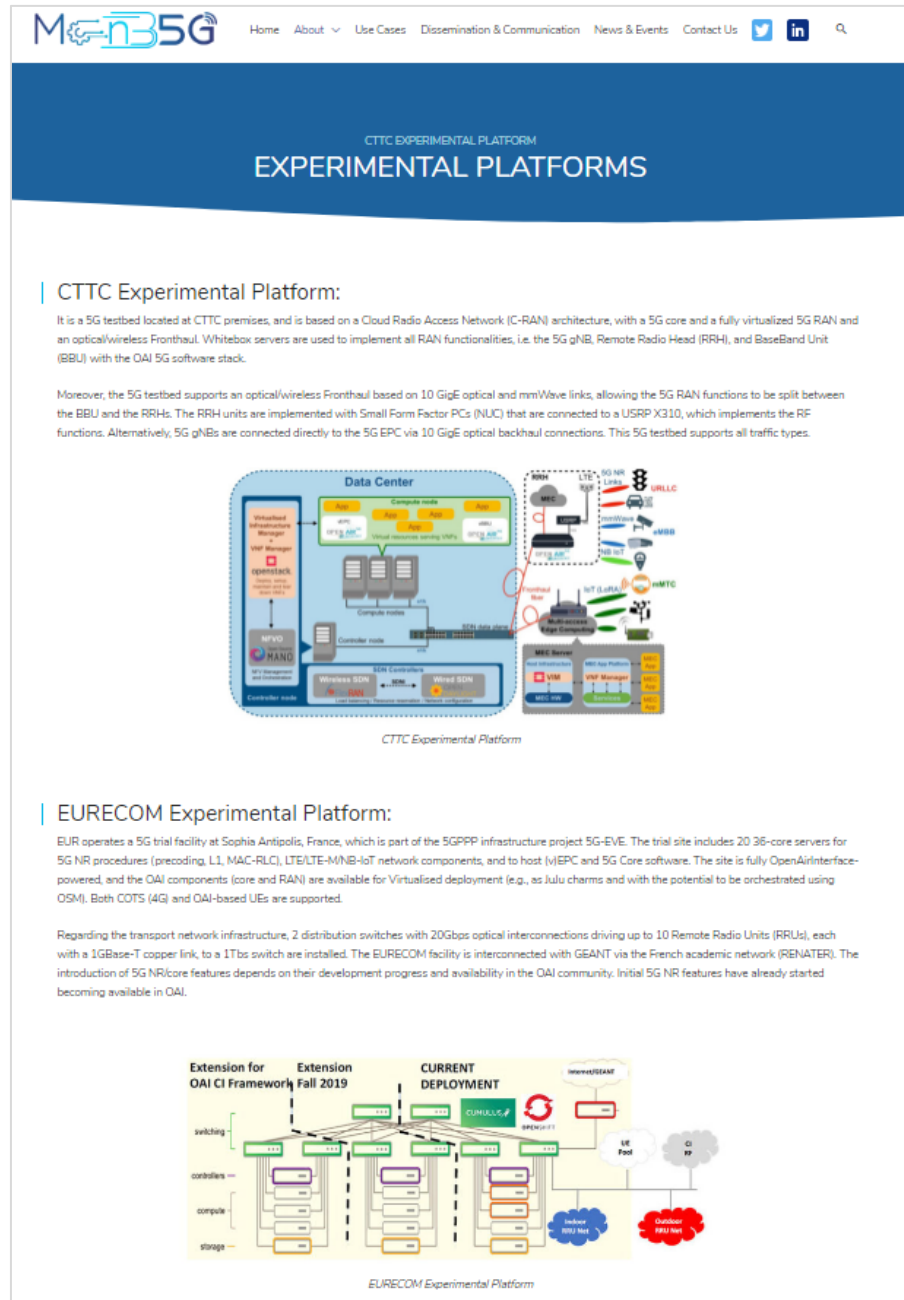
Mon5G

Home About Use Cases Dissemination & Communication News & Events Contact Us

CTTC EXPERIMENTAL PLATFORM
EXPERIMENTAL PLATFORMS

CTTC Experimental Platform:

It is a 5G testbed located at CTTC premises, and is based on a Cloud Radio Access Network (C-RAN) architecture, with a 5G core and a fully virtualized 5G RAN and an optical/wireless Fronthaul. Whitebox servers are used to implement all RAN functionalities, i.e. the 5G gNB, Remote Radio Head (RRH), and BaseBand Unit (BBU) with the OAI 5G software stack.

Moreover, the 5G testbed supports an optical/wireless Fronthaul based on 10 GigE optical and mmWave links, allowing the 5G RAN functions to be split between the BBU and the RRHs. The RRH units are implemented with Small Form Factor PCs (NUC) that are connected to a USRP X310, which implements the RF functions. Alternatively, 5G gNBs are connected directly to the 5G EPC via 10 GigE optical backhaul connections. This 5G testbed supports all traffic types.

Data Center
Virtualized Infrastructure Manager
VNF Manager
openstack.
NFVO
MANO
Controller node
Compute node
App
Virtual resources serving VNFs
Compute nodes
Controller node
SDN data plane
SDN Controllers
Wireless SDN
SDN
Wired SDN
RAN
RRH
MEC
LTE
5G NR Links
URLLC
mmWave
eMBB
NB IoT
IoT (LoRA)
mMTC
Fronthaul fiber
Multi-access Edge Computing
MEC Server
VIM
MEC App Platform
VNF Manager
MEC HW
Services
MEC App

CTTC Experimental Platform

EURECOM Experimental Platform:

EUR operates a 5G trial facility at Sophia Antipolis, France, which is part of the 5GPPP infrastructure project 5G-EVE. The trial site includes 20 36-core servers for 5G NR procedures (precoding, L1, MAC-RLC), LTE/LTE-M/NB-IoT network components, and to host (v)EPC and 5G Core software. The site is fully OpenAirInterface-powered, and the OAI components (core and RAN) are available for Virtualised deployment (e.g., as Juju charms and with the potential to be orchestrated using OSM). Both COTS (4G) and OAI-based UEs are supported.

Regarding the transport network infrastructure, 2 distribution switches with 20Gbps optical interconnections driving up to 10 Remote Radio Units (RRUs), each with a 1GBase-T copper link, to a 1Tbs switch are installed. The EURECOM facility is interconnected with GEANT via the French academic network (RENATER). The introduction of 5G NR/core features depends on their development progress and availability in the OAI community. Initial 5G NR features have already started becoming available in OAI.

Extension for OAI CI Framework
Extension Fall 2019
CURRENT DEPLOYMENT
CUMULUS
OPENSHIFT
Internet/GEANT
switching
controllers
compute
storage
UE Pool
CI RF
Indoor RRU Net
Outdoor RRU Net

EURECOM Experimental Platform